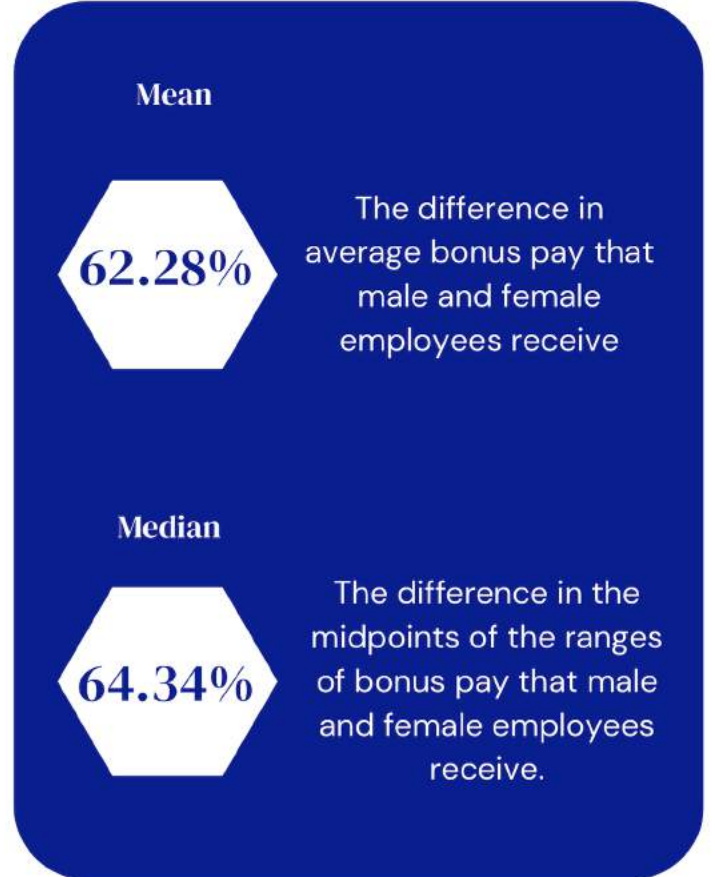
Mean

62.28%

The difference in average bonus pay that male and female employees receive

Median

64.34%

The difference in the midpoints of the ranges of bonus pay that male and female employees receive.